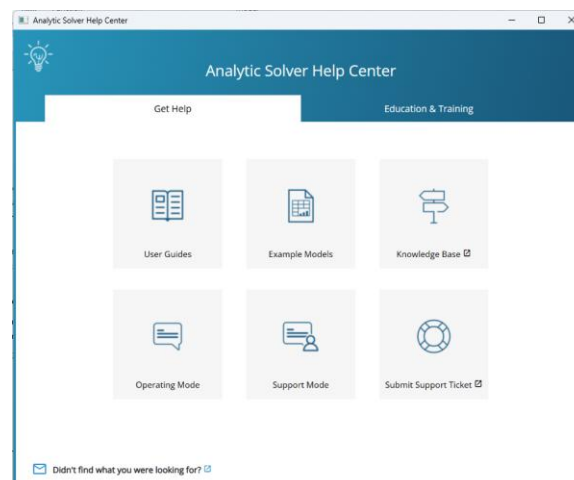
Analytic Solver Help Center

Analytic Solver Help Center

Get Help

Education & Training

User Guides

Example Models

Knowledge Base

Operating Mode

Support Mode

Submit Support Ticket

Didn't find what you were looking for?